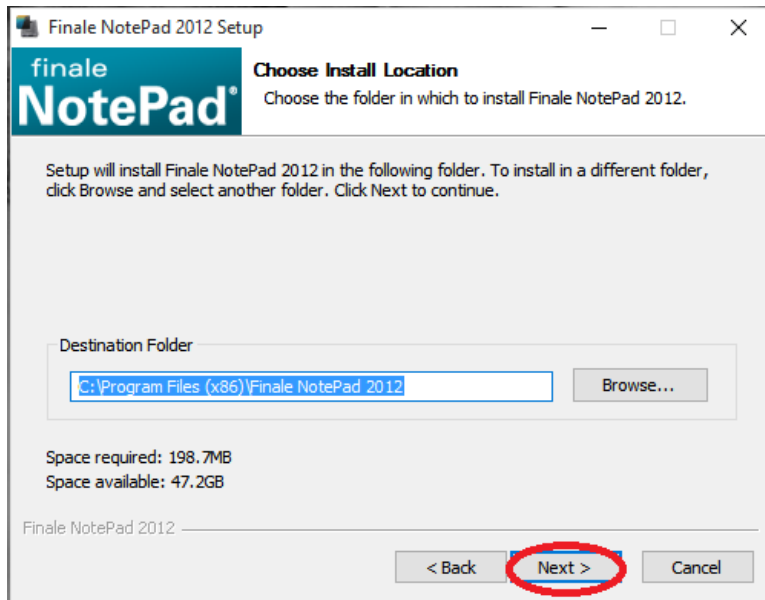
Finale NotePad 2012 Setup

finale
NotePad®

Choose Install Location
Choose the folder in which to install Finale NotePad 2012.

Setup will install Finale NotePad 2012 in the following folder. To install in a different folder, click Browse and select another folder. Click Next to continue.

Destination Folder
C:\Program Files (x86)\Finale NotePad 2012
Browse...

Space required: 198.7MB
Space available: 47.2GB

Finale NotePad 2012

< Back
Next >
Cancel